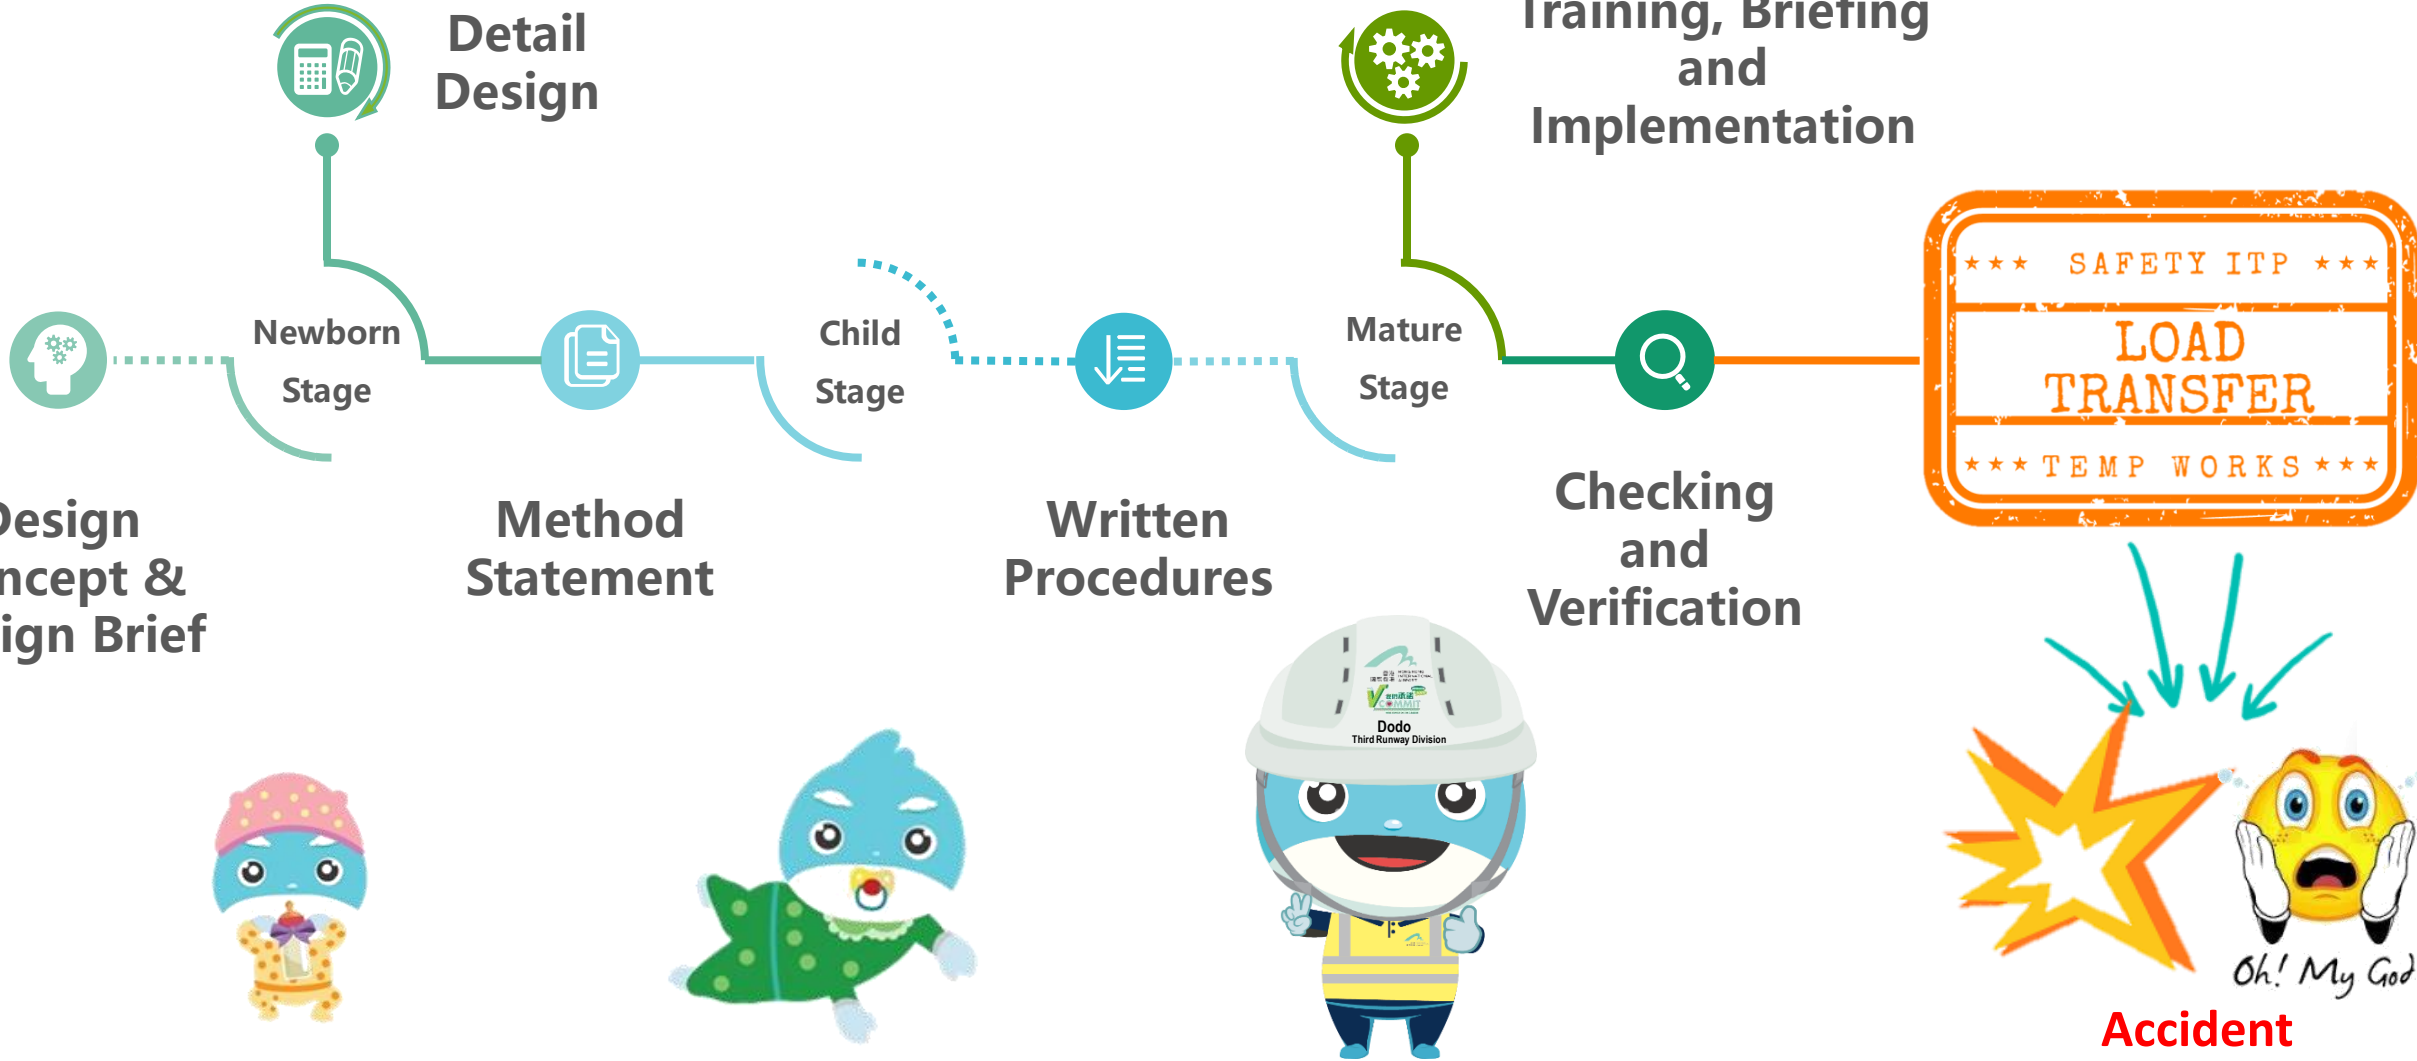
Detail Design

Training, Briefing and Implementation

Newborn Stage

Child Stage

Mature Stage

★★★ SAFETY ITP ★★★
LOAD TRANSFER
★★★ TEMP WORKS ★★★

esign
ncept &
ign Brief

Method Statement

Written Procedures

Checking and Verification

Dodo
Third Runway Division

Oh! My God

Accident